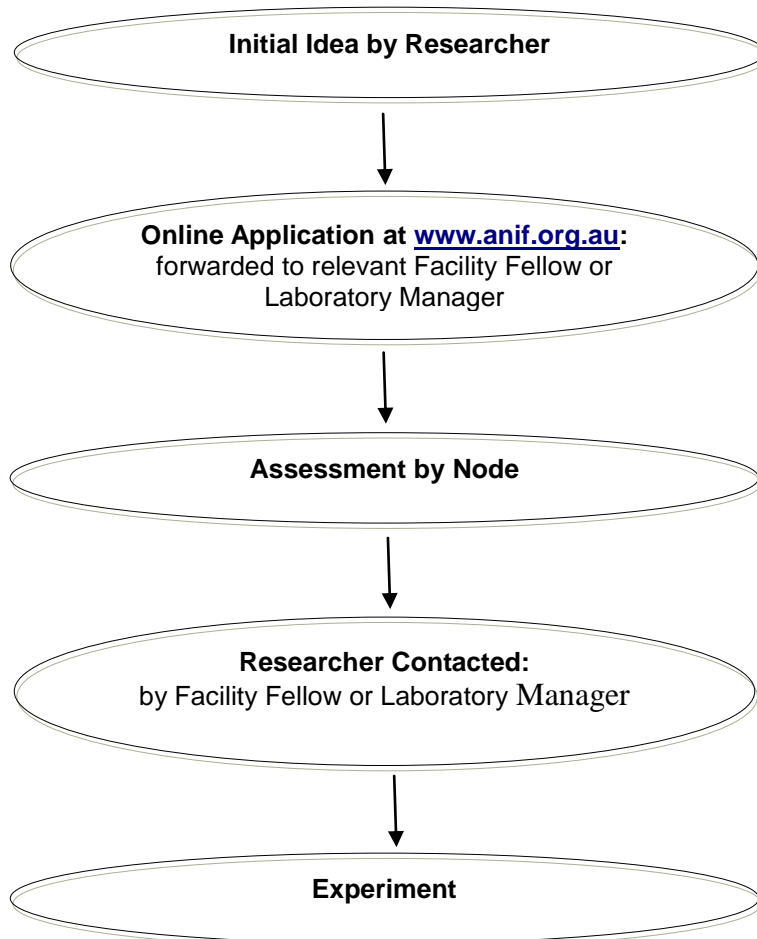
Initial Idea by Researcher

Online Application at www.anif.org.au: forwarded to relevant Facility Fellow or Laboratory Manager

Assessment by Node

Researcher Contacted: by Facility Fellow or Laboratory Manager

Experiment